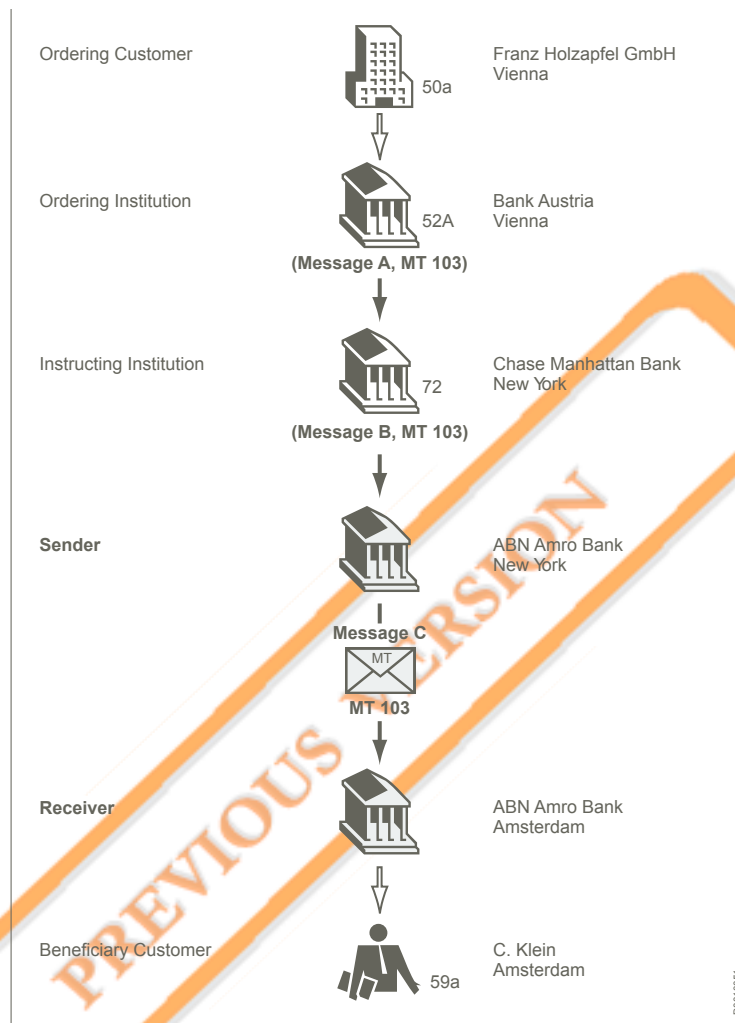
Ordering Customer

50a

Franz Holzapfel GmbH
Vienna

Ordering Institution

52A

Bank Austria
Vienna

(Message A, MT 103)

Instructing Institution

72

Chase Manhattan Bank
New York

(Message B, MT 103)

Sender

ABN Amro Bank
New York

Message C

MT

MT 103

Receiver

ABN Amro Bank
Amsterdam

Beneficiary Customer

59a

C. Klein
Amsterdam

PREVIOUS VERSION

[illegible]